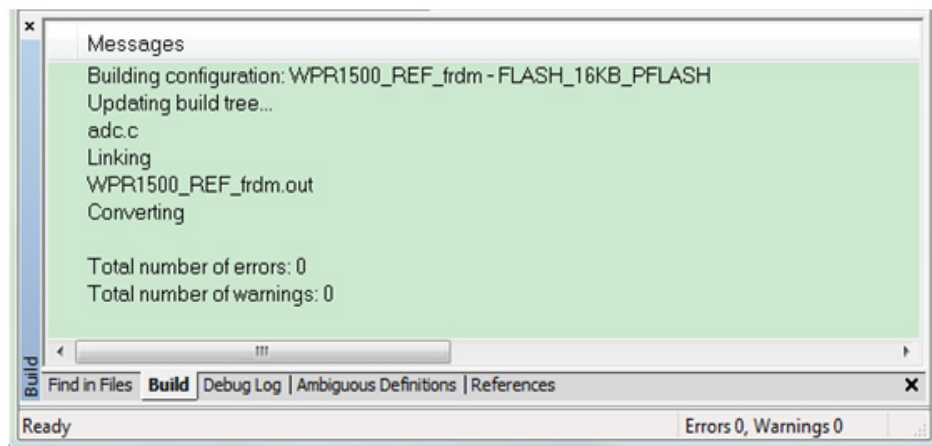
×
Messages
Building configuration: WPR1500_REF_frdm - FLASH_16KB_PFLASH
Updating build tree...
adc.c
Linking
WPR1500_REF_frdm.out
Converting

Total number of errors: 0
Total number of warnings: 0

Build
Find in Files | Build | Debug Log | Ambiguous Definitions | References ×
Ready
Errors 0, Warnings 0